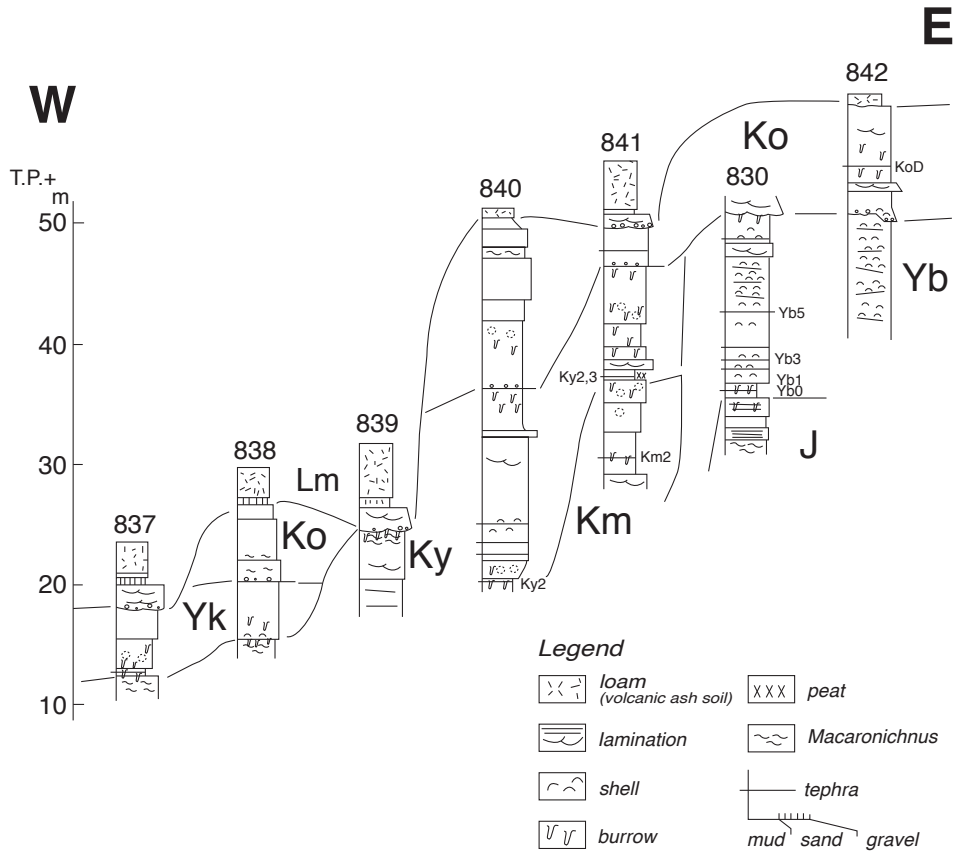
E

W

T.P.+ m

50

40

30

20

10

842

841

840

830

839

838

837

Ko

KoD

Yb

Yb5

Yb3

Yb1

Yb0

Ky2,3

Km2

J

Lm

Ko

Ky

Km

Ky2

Yk

Legend

loam (volcanic ash soil)

peat

lamination

Macaronichnus

shell

tephra

burrow

mud sand gravel